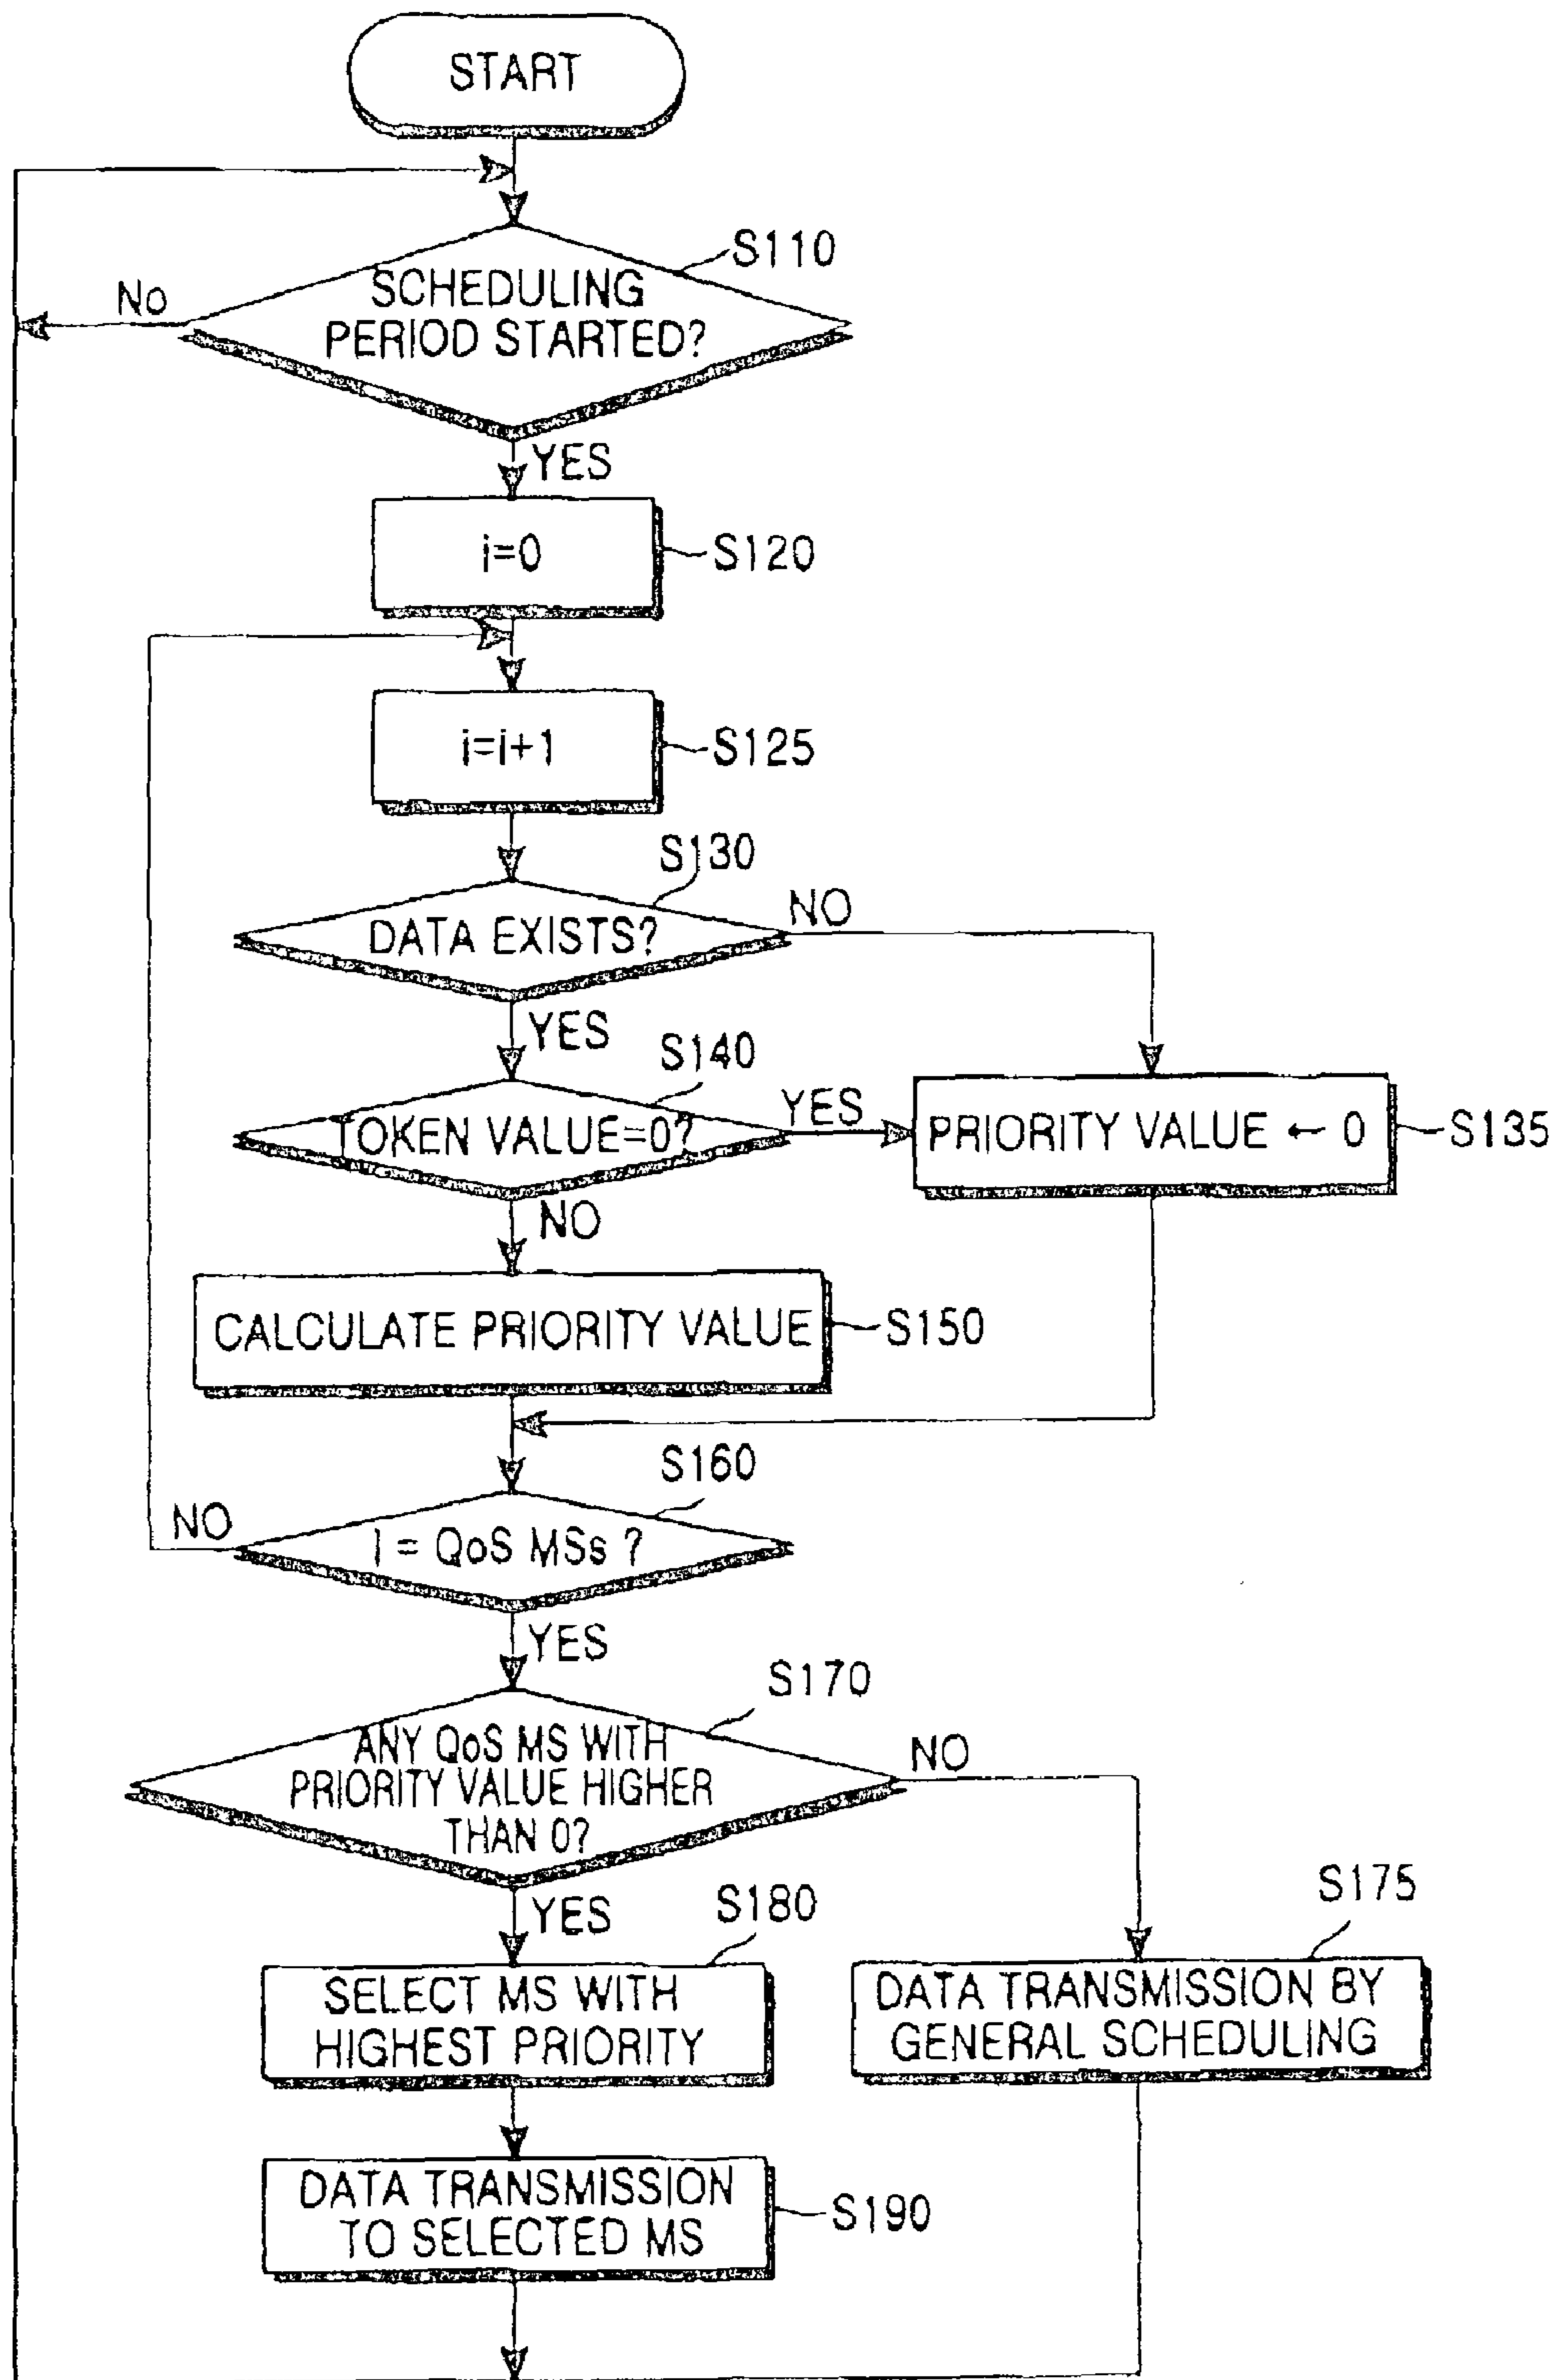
START

SCHEDULING PERIOD STARTED?
S110
No
YES

i=0
S120

i=i+1
S125

DATA EXISTS?
S130
NO
YES

TOKEN VALUE=0?
S140
YES
NO

PRIORITY VALUE ← 0
S135

CALCULATE PRIORITY VALUE
S150

I = QoS MSs ?
S160
NO
YES

ANY QoS MS WITH PRIORITY VALUE HIGHER THAN 0?
S170
NO
YES

SELECT MS WITH HIGHEST PRIORITY
S180

DATA TRANSMISSION BY GENERAL SCHEDULING
S175

DATA TRANSMISSION TO SELECTED MS
S190